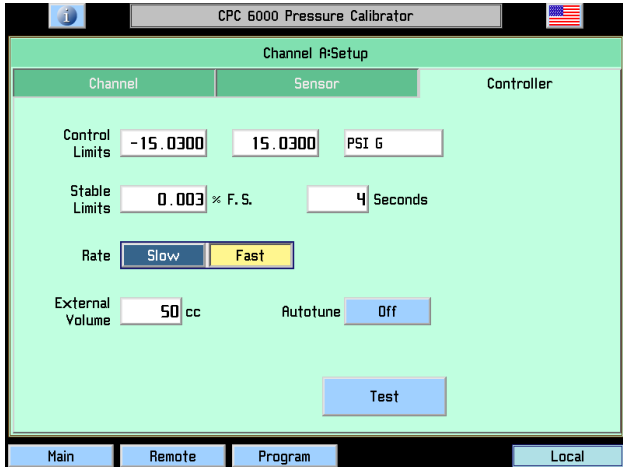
CPC 6000 Pressure Calibrator

Channel A:Setup

Channel

Sensor

Controller

Control Limits

-15.0300

15.0300

PSI G

Stable Limits

0.003

% F.S.

4

Seconds

Rate

Slow

Fast

External Volume

50

cc

Autotune

Off

Test

Main

Remote

Program

Local